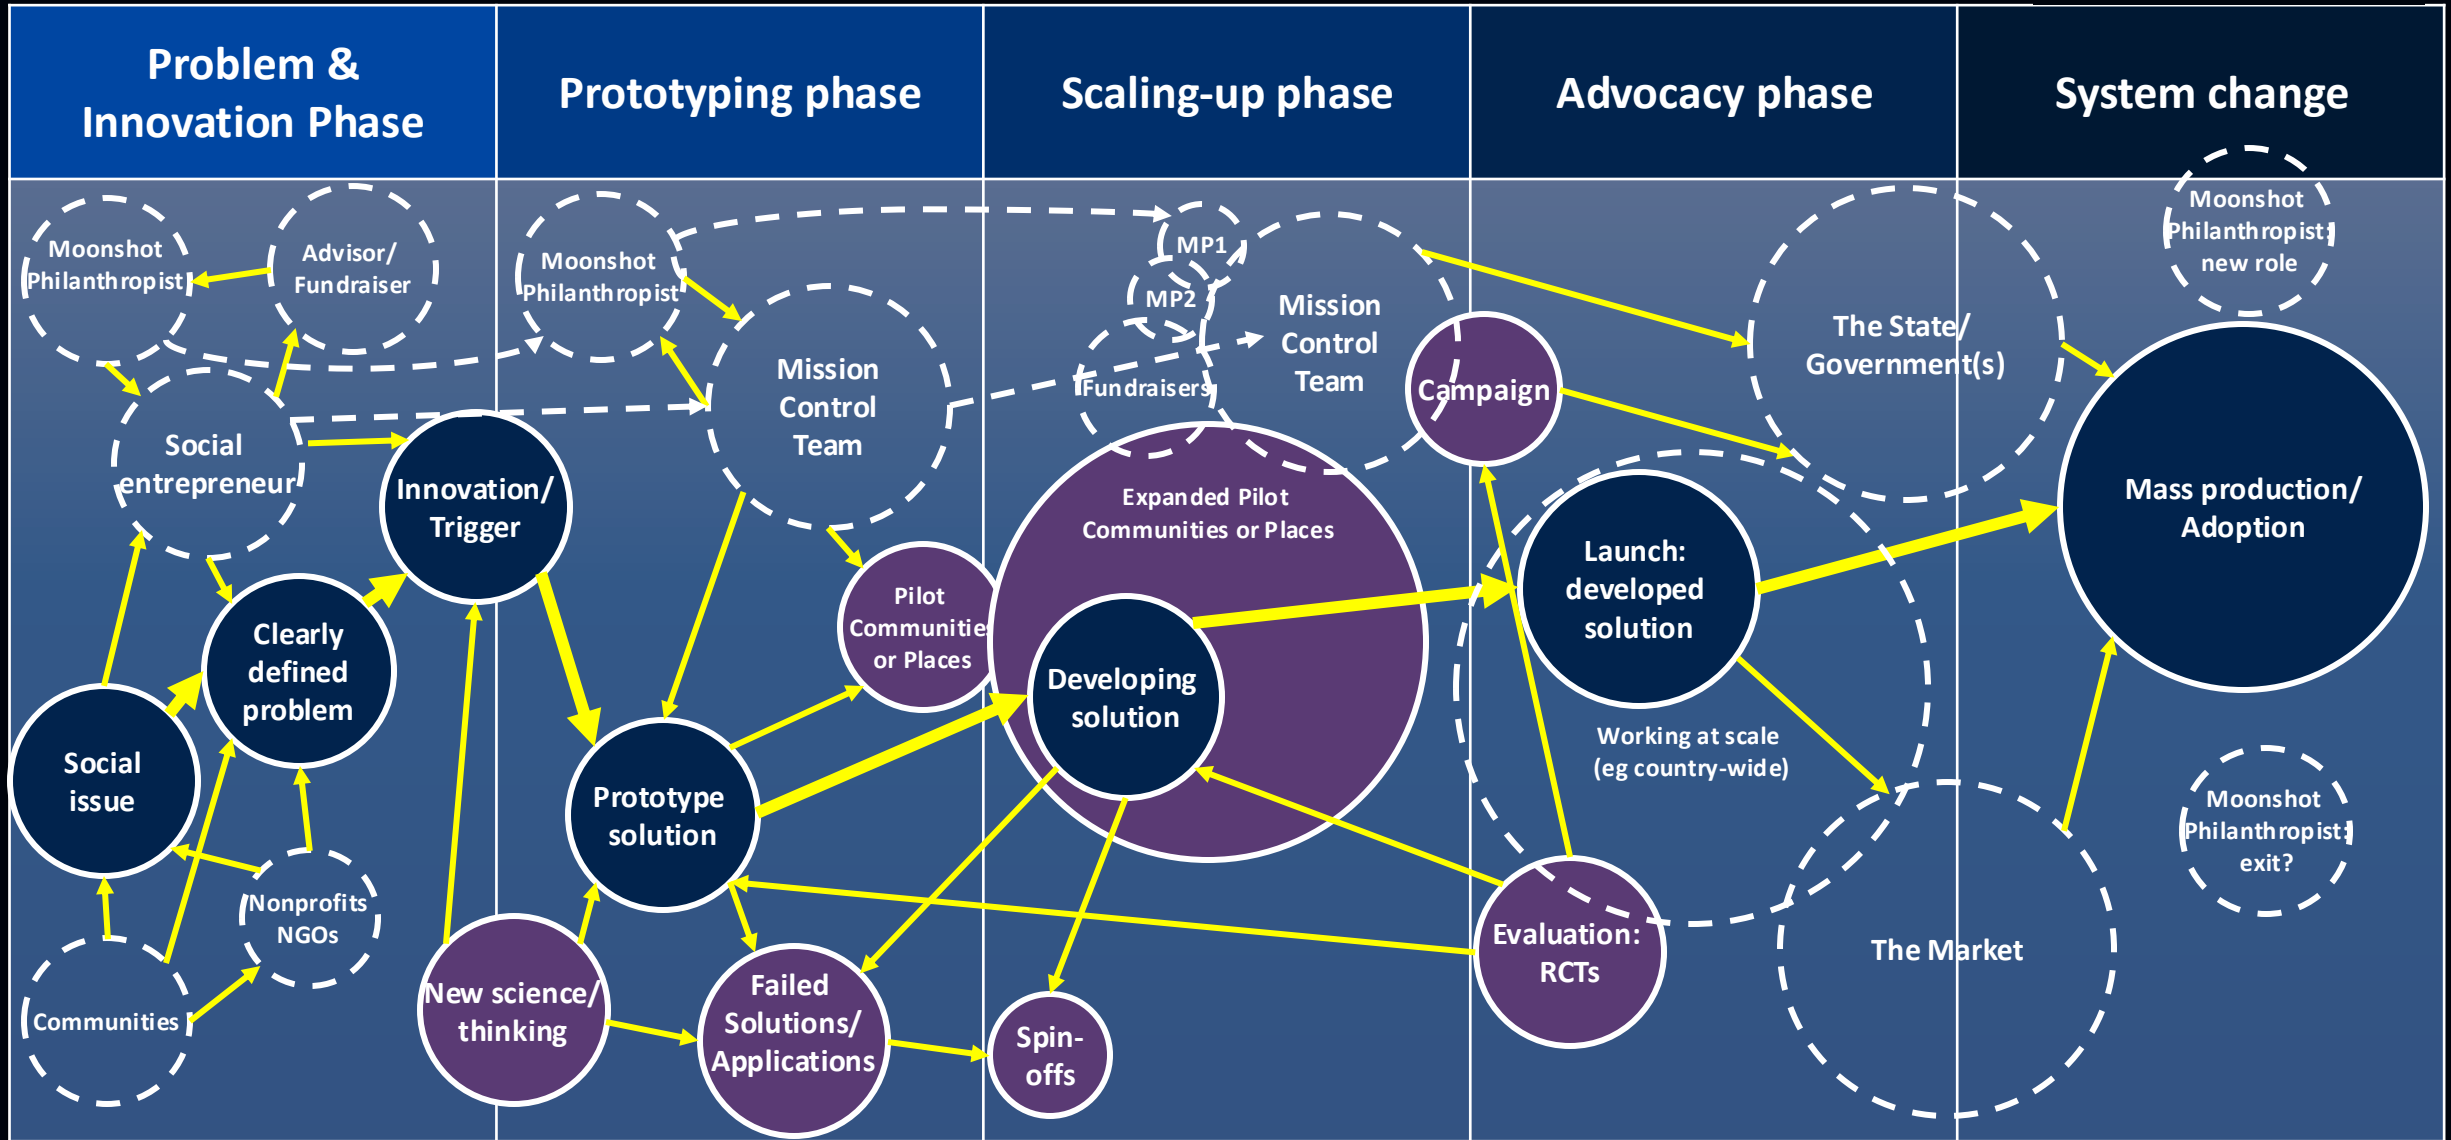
Problem & Innovation Phase

Prototyping phase

Scaling-up phase

Advocacy phase

System change

Moonshot Philanthropist

Advisor/ Fundraiser

Social entrepreneur

Clearly defined problem

Social issue

Communities

Nonprofits NGOs

Innovation/ Trigger

Moonshot Philanthropist

Mission Control Team

Pilot Communities or Places

Prototype solution

New science/ thinking

Failed Solutions/ Applications

MP1

MP2

Fundraisers

Mission Control Team

Expanded Pilot Communities or Places

Developing solution

Spin-offs

Campaign

Launch: developed solution

Working at scale (eg country-wide)

Evaluation: RCTs

The State/ Government(s)

The Market

Moonshot Philanthropist: new role

Mass production/ Adoption

Moonshot Philanthropist: exit?